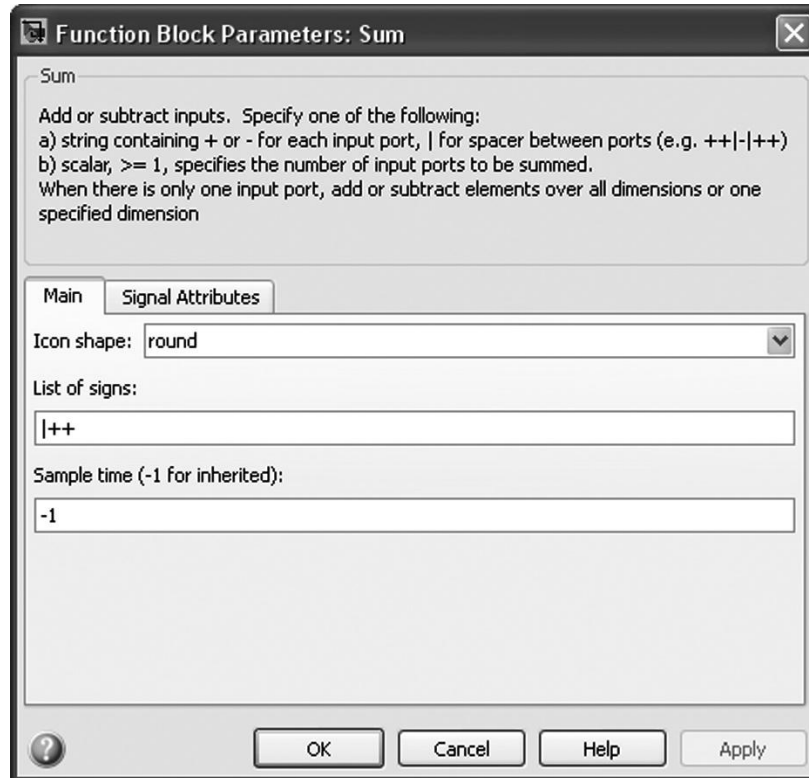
Function Block Parameters: Sum

Sum

Add or subtract inputs. Specify one of the following:
a) string containing + or - for each input port, | for spacer between ports (e.g. ++|-|++)
b) scalar, >= 1, specifies the number of input ports to be summed.
When there is only one input port, add or subtract elements over all dimensions or one specified dimension

Main | Signal Attributes

Icon shape: round

List of signs:

|++

Sample time (-1 for inherited):

-1

OK | Cancel | Help | Apply